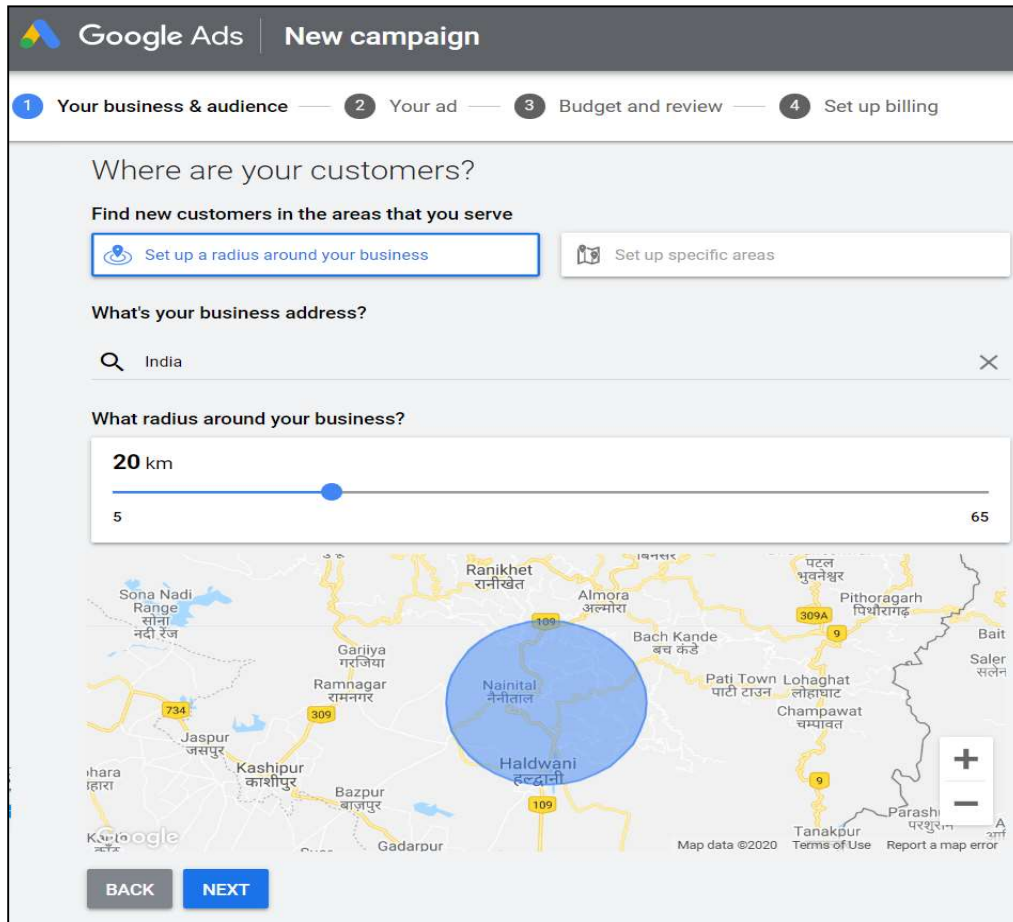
Google Ads | New campaign

1 Your business & audience — 2 Your ad — 3 Budget and review — 4 Set up billing

Where are your customers?

Find new customers in the areas that you serve

Set up a radius around your business

Set up specific areas

What's your business address?

India

What radius around your business?

20 km

5

65

Ranikhet
रानीखेत
Sona Nadi Range
सोना नदी रेंज
Almora
अल्मोरा
पटल भुवनेश्वर
Pithoragarh
पिथौरागढ़
309A
9
109
Bach Kande
बच कंडे
Bait
Saler
सलेन
Gariiya
गरजिया
Ramnagar
रामनगर
Nainital
नैनीताल
Pati Town
पाटी टाउन
Lohaghat
लोहाघाट
Champawat
चम्पावत
734
309
Jaspur
जसपुर
Kashipur
काशीपुर
Haldwani
हल्द्वानी
9
Bazpur
बाज़पुर
109
Parash
परशुराम
Google
Gadarpur
Tanakpur
Map data ©2020 Terms of Use Report a map error

+
−

BACK
NEXT